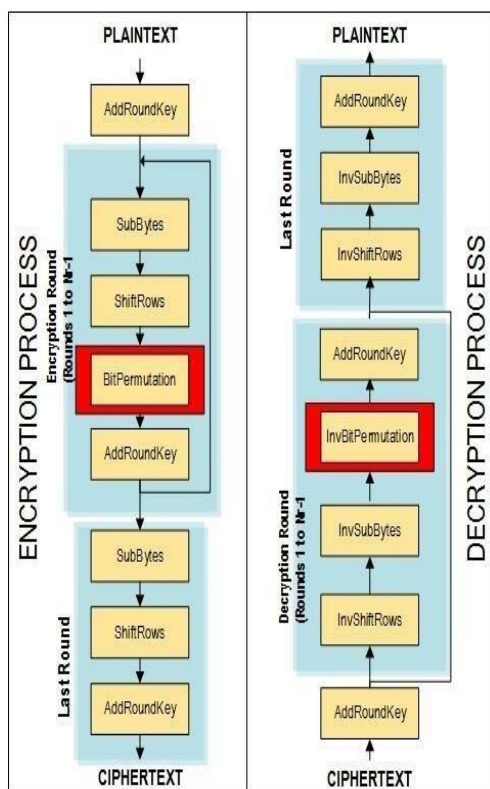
ENCRYPTION PROCESS

PLAINTEXT

AddRoundKey

Encryption Round (Rounds 1 to Nr-1)

SubBytes

ShiftRows

BitPermutation

AddRoundKey

Last Round

SubBytes

ShiftRows

AddRoundKey

CIPHERTEXT

DECRYPTION PROCESS

PLAINTEXT

Last Round

AddRoundKey

InvSubBytes

InvShiftRows

Decryption Round (Rounds 1 to Nr-1)

AddRoundKey

InvBitPermutation

InvSubBytes

InvShiftRows

AddRoundKey

CIPHERTEXT